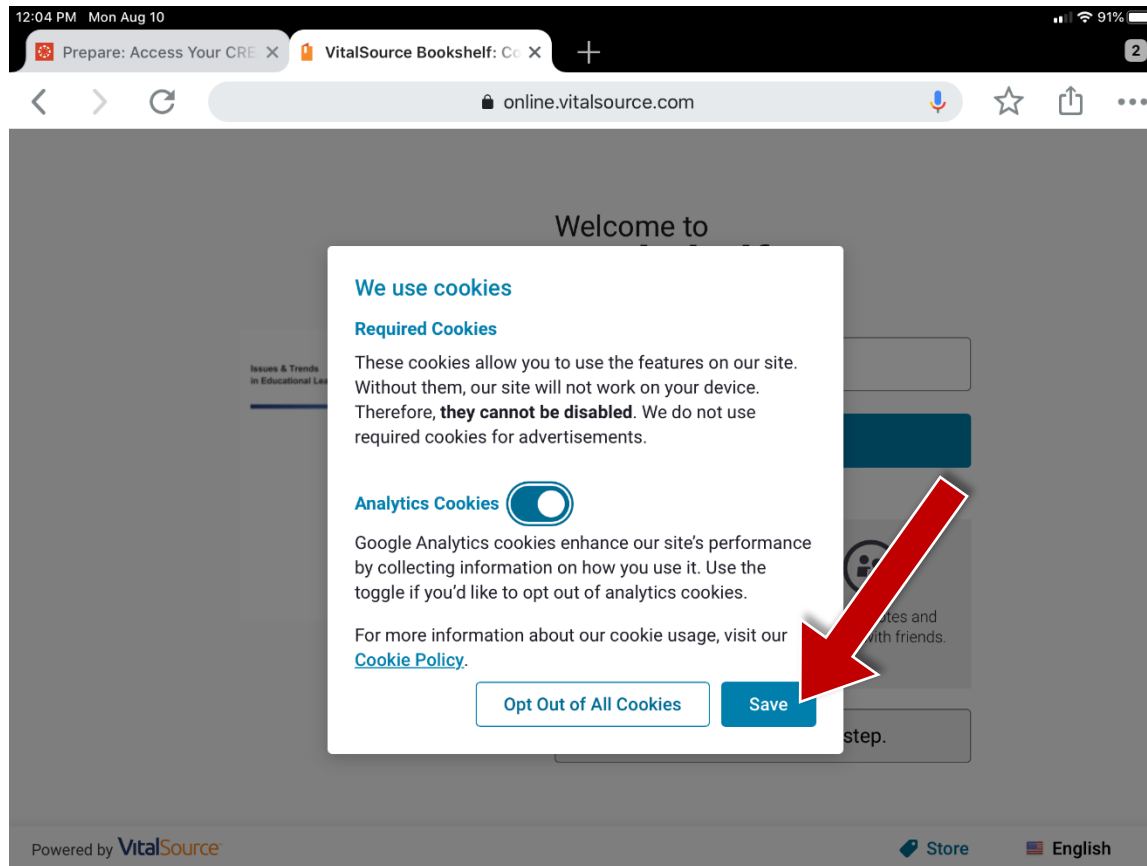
12:04 PM Mon Aug 10

91%

Prepare: Access Your CRE

VitalSource Bookshelf: Co

2

online.vitalsource.com

Welcome to

Issues & Trends in Educational Le

We use cookies

Required Cookies

These cookies allow you to use the features on our site. Without them, our site will not work on your device. Therefore, **they cannot be disabled**. We do not use required cookies for advertisements.

Analytics Cookies

Google Analytics cookies enhance our site's performance by collecting information on how you use it. Use the toggle if you'd like to opt out of analytics cookies.

For more information about our cookie usage, visit our Cookie Policy.

Opt Out of All Cookies

Save

tes and
with friends.

step.

Powered by VitalSource

Store

English